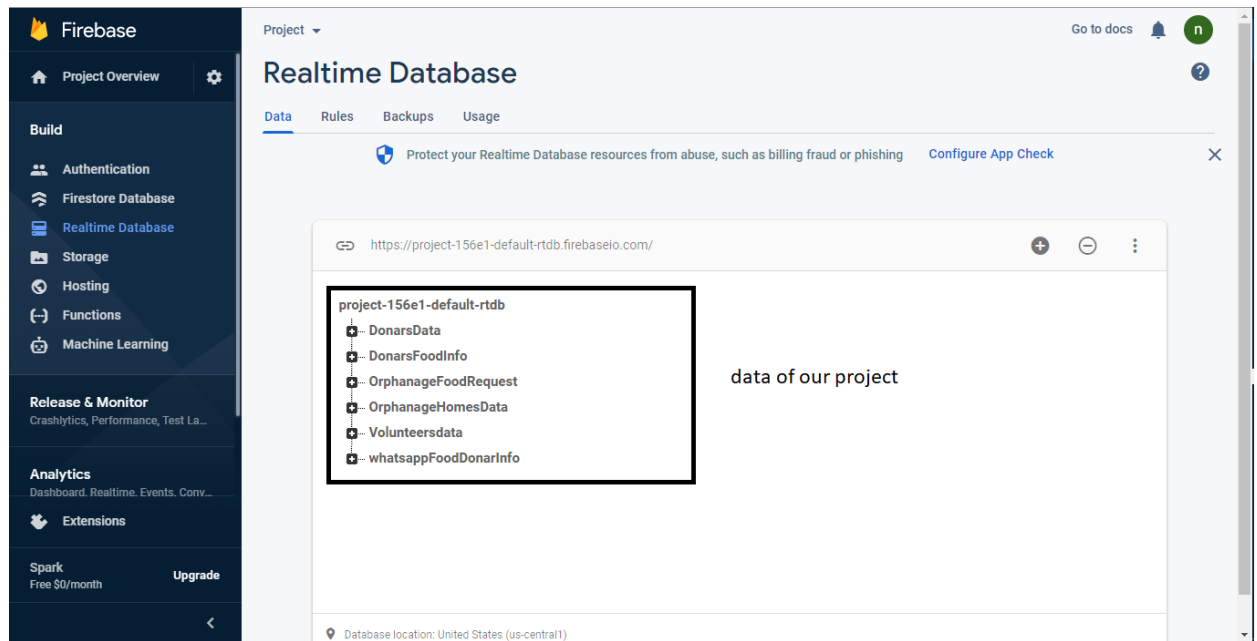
Firebase

Project Overview

Build

Authentication

Firestore Database

Realtime Database

Storage

Hosting

Functions

Machine Learning

Release & Monitor
Crashlytics, Performance, Test La...

Analytics
Dashboard, Realtime, Events, Conv...

Extensions

Spark
Free $0/month

Upgrade

Project

Go to docs

n

Realtime Database

Data Rules Backups Usage

Protect your Realtime Database resources from abuse, such as billing fraud or phishing Configure App Check

https://project-156e1-default-rtdb.firebaseio.com/

project-156e1-default-rtdb
DonarsData
DonarsFoodInfo
OrphanageFoodRequest
OrphanageHomesData
Volunteersdata
whatsappFoodDonarInfo

data of our project

Database location: United States (us-central1)